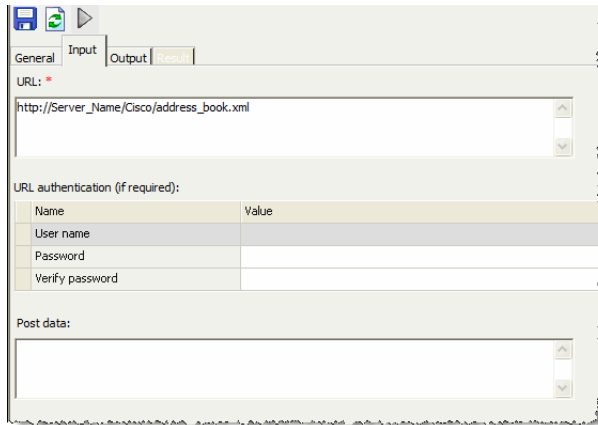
General Input Output Result

URL: *

http://Server_Name/Cisco/address_book.xml

URL authentication (if required):

| Name | Value |
|---|---|
| User name | |
| Password | |
| Verify password | |

Post data: